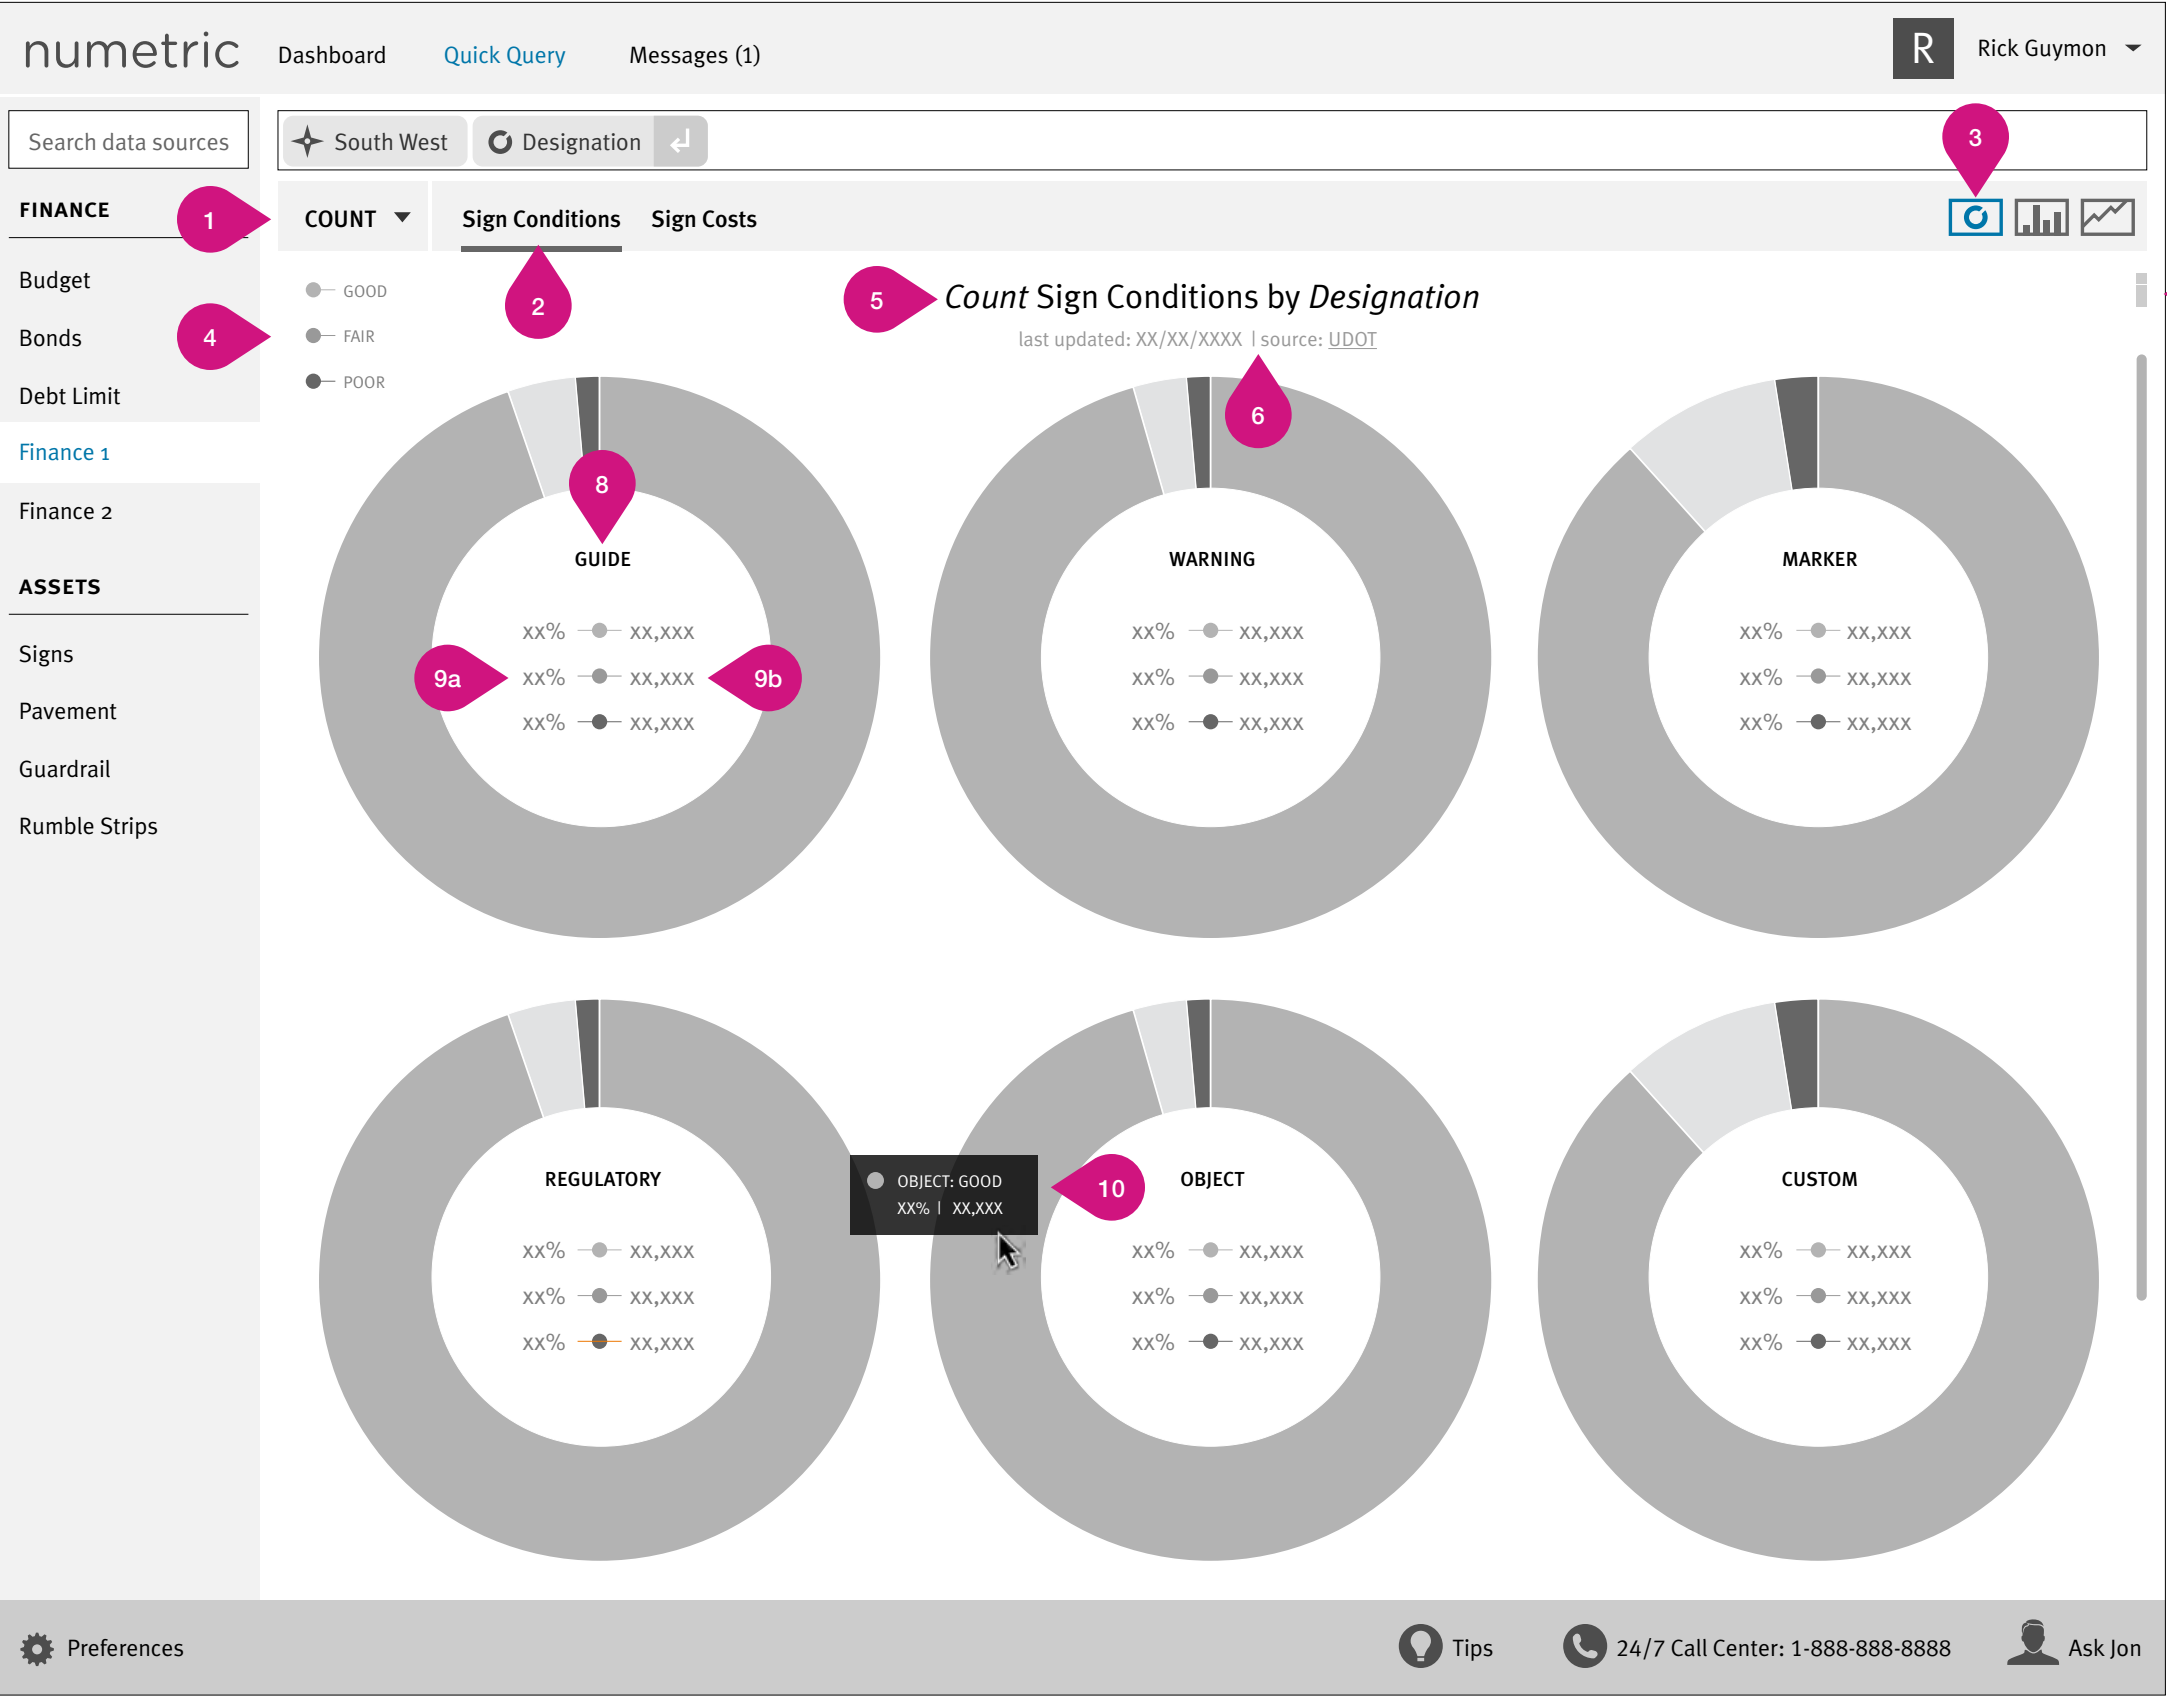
numetric Dashboard Quick Query Messages (1)

R Rick Guymon

Search data sources

South West Designation

FINANCE

Budget

Bonds

Debt Limit

Finance 1

Finance 2

ASSETS

Signs

Pavement

Guardrail

Rumble Strips

1

COUNT

Sign Conditions Sign Costs

3

2

4

GOOD

FAIR

POOR

5

*Count* Sign Conditions by *Designation*

last updated: XX/XX/XXXX | source: UDOT

6

8

GUIDE

xx% xx,xxx
9a xx% xx,xxx 9b
xx% xx,xxx

WARNING

xx% xx,xxx
xx% xx,xxx
xx% xx,xxx

MARKER

xx% xx,xxx
xx% xx,xxx
xx% xx,xxx

REGULATORY

xx% xx,xxx
xx% xx,xxx
xx% xx,xxx

OBJECT: GOOD
XX% | XX,XXX

10

OBJECT

xx% xx,xxx
xx% xx,xxx
xx% xx,xxx

CUSTOM

xx% xx,xxx
xx% xx,xxx
xx% xx,xxx

Preferences

Tips

24/7 Call Center: 1-888-888-8888

Ask Jon